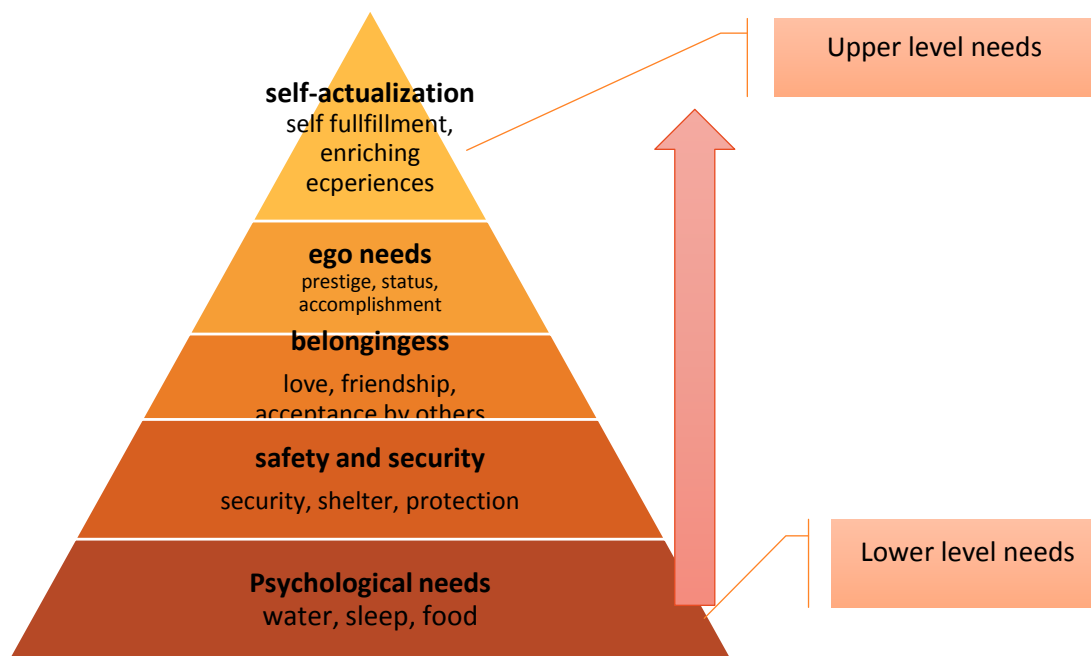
self-actualization
self fullfillment, enriching ecperiences

Upper level needs

ego needs
prestige, status, accomplishment

belongingess
love, friendship, acceptance by others

safety and security
security, shelter, protection

Lower level needs

Psychological needs
water, sleep, food